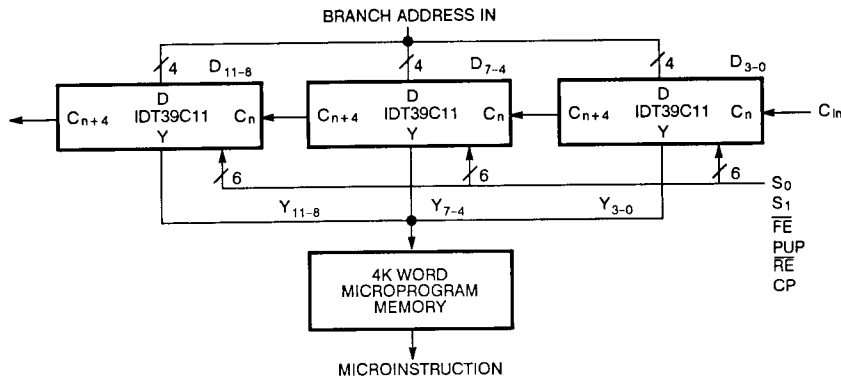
BRANCH ADDRESS IN

4
$D_{11-8}$
4
$D_{7-4}$
4
$D_{3-0}$

$C_{n+4}$
D
IDT39C11
Y
$C_n$

$C_{n+4}$
D
IDT39C11
Y
$C_n$

$C_{n+4}$
D
IDT39C11
Y
$C_n$

$C_{in}$

6
6
6

$S_0$
$S_1$
$\overline{FE}$
PUP
$\overline{RE}$
CP

$Y_{11-8}$
$Y_{7-4}$
$Y_{3-0}$

4K WORD
MICROPROGRAM
MEMORY

MICROINSTRUCTION